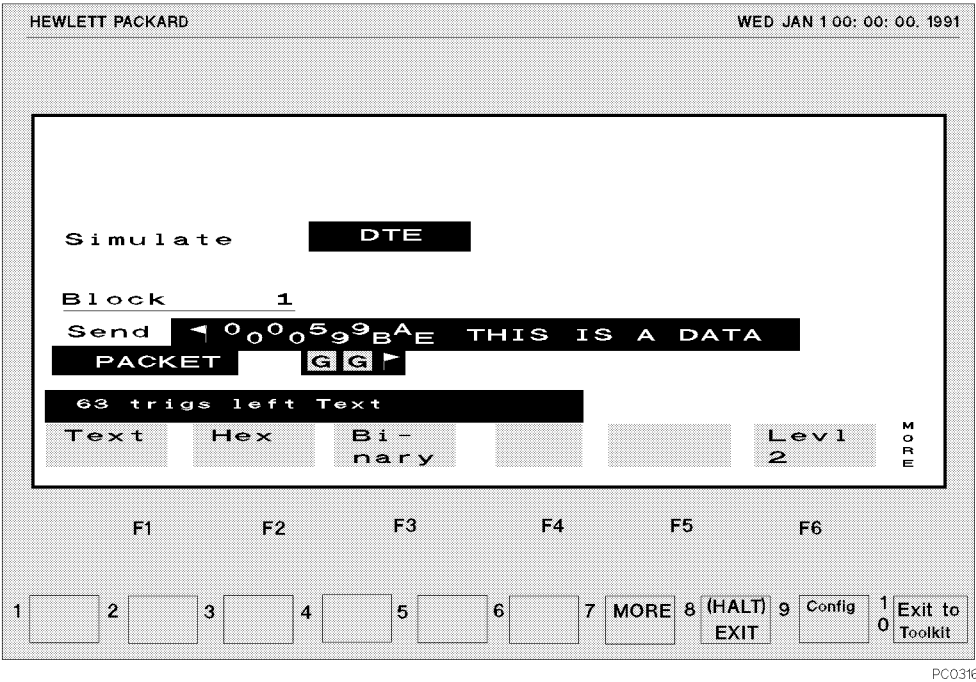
HEWLETT PACKARD

WED JAN 1 00: 00: 00. 1991

Simulate DTE

Block 1

Send ◄ 0 0 0 0 5 9 9 B A E THIS IS A DATA PACKET G G ►

63 trigs left Text

Text | Hex | Bi-nary | | | Levl 2 | MORE

F1 F2 F3 F4 F5 F6

1 2 3 4 5 6 7 MORE 8 (HALT) EXIT 9 Config 10 Exit to Toolkit

PC0316